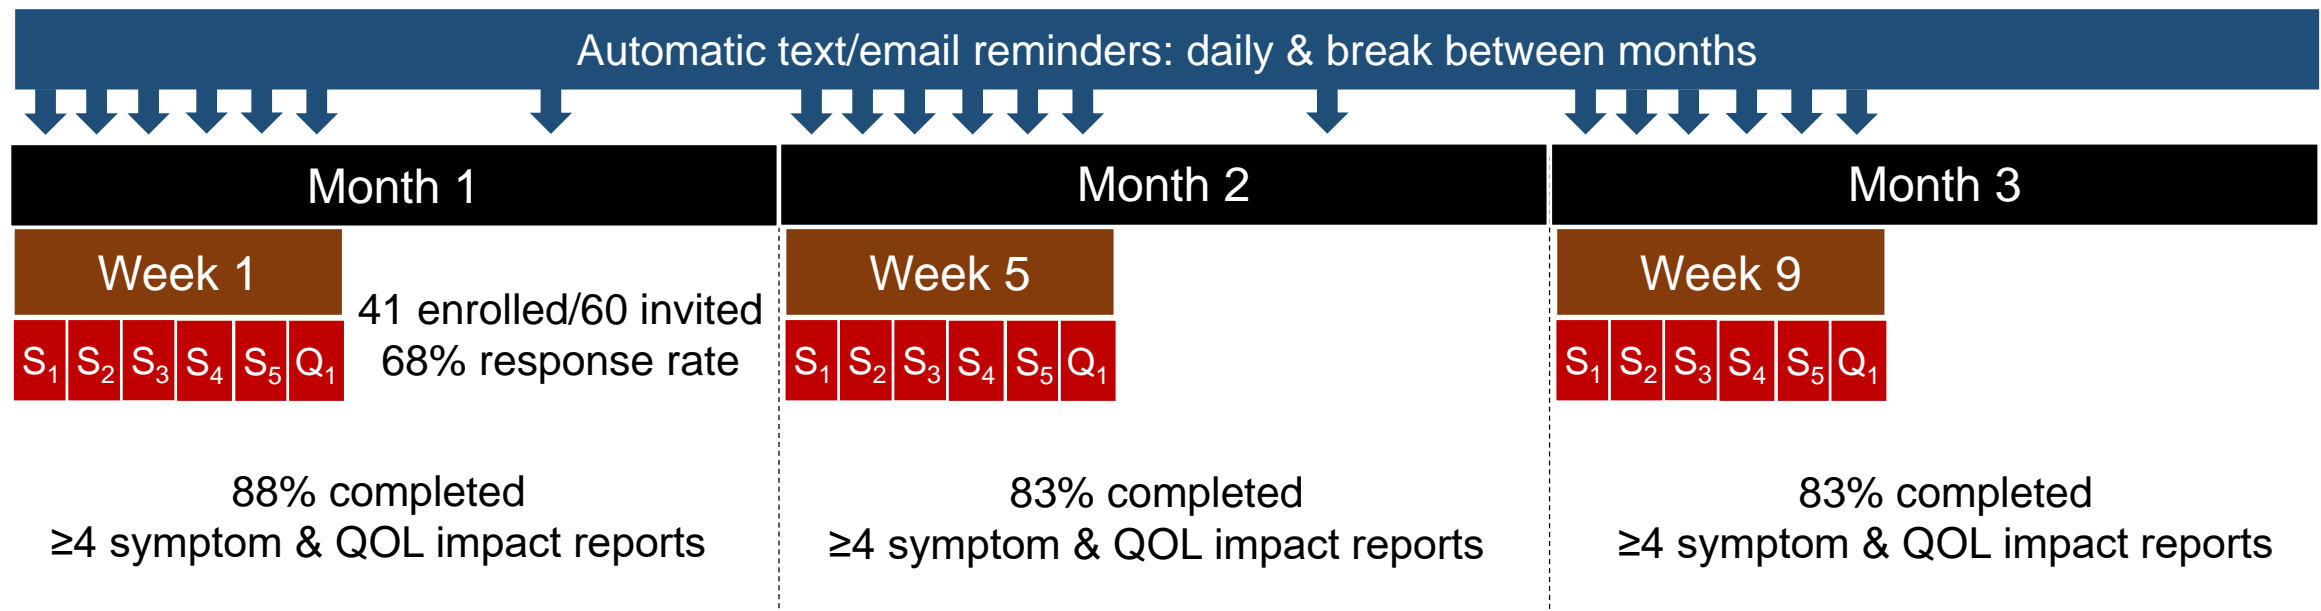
Automatic text/email reminders: daily & break between months

Month 1

Week 1

$S_1$ $S_2$ $S_3$ $S_4$ $S_5$ $Q_1$

41 enrolled/60 invited
68% response rate

88% completed
≥4 symptom & QOL impact reports

Month 2

Week 5

$S_1$ $S_2$ $S_3$ $S_4$ $S_5$ $Q_1$

83% completed
≥4 symptom & QOL impact reports

Month 3

Week 9

$S_1$ $S_2$ $S_3$ $S_4$ $S_5$ $Q_1$

83% completed
≥4 symptom & QOL impact reports